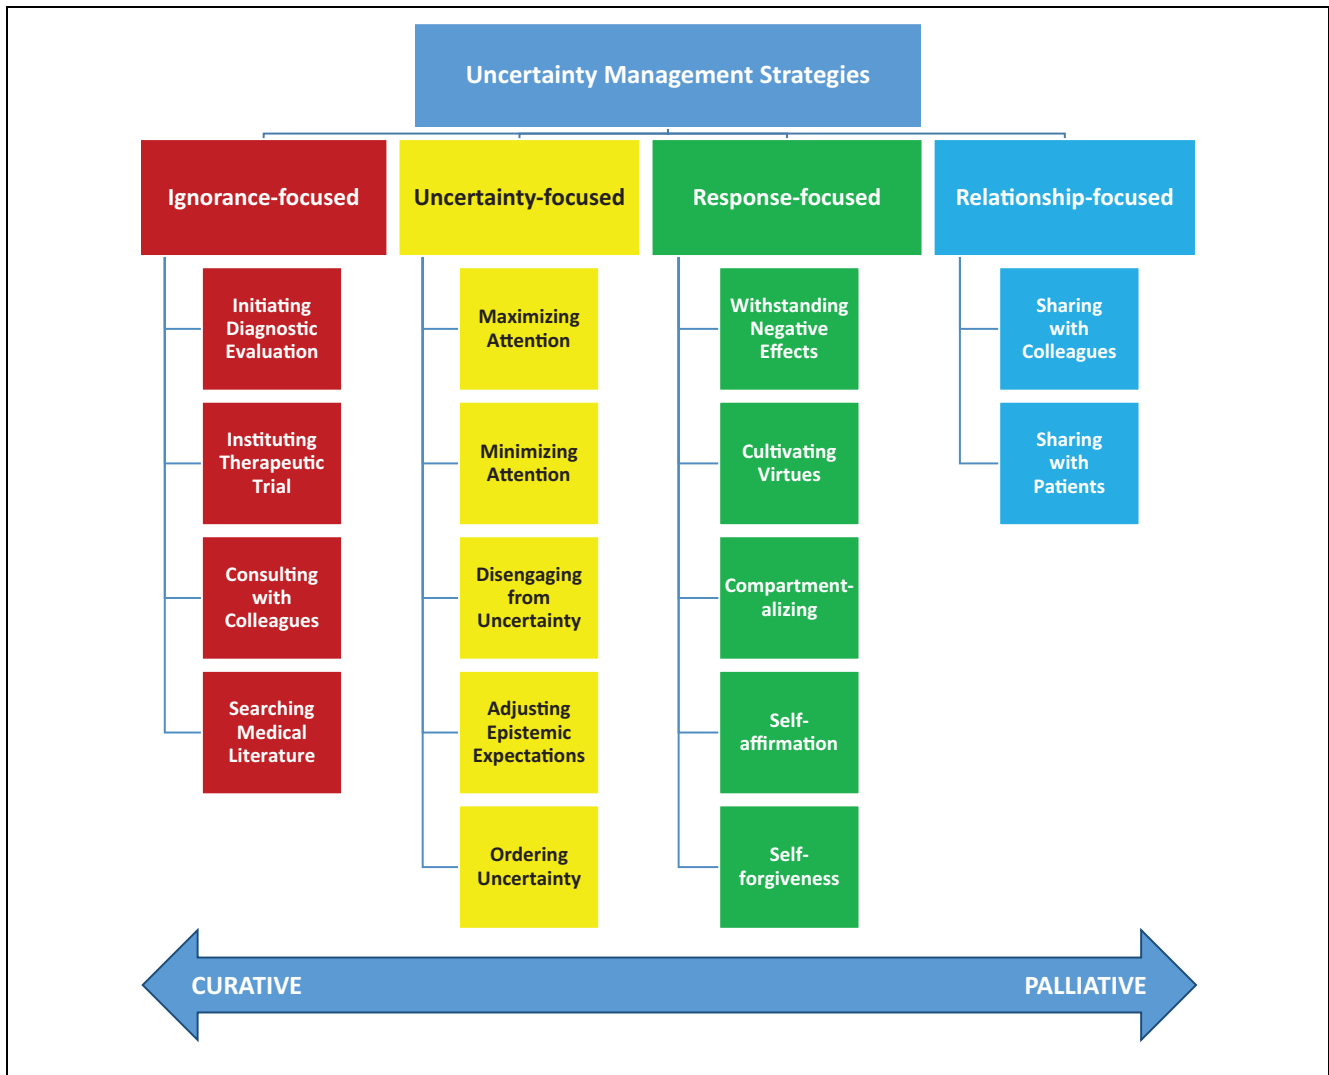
Uncertainty Management Strategies

Ignorance-focused

Initiating Diagnostic Evaluation

Instituting Therapeutic Trial

Consulting with Colleagues

Searching Medical Literature

Uncertainty-focused

Maximizing Attention

Minimizing Attention

Disengaging from Uncertainty

Adjusting Epistemic Expectations

Ordering Uncertainty

Response-focused

Withstanding Negative Effects

Cultivating Virtues

Compartmentalizing

Self-affirmation

Self-forgiveness

Relationship-focused

Sharing with Colleagues

Sharing with Patients

CURATIVE

PALLIATIVE